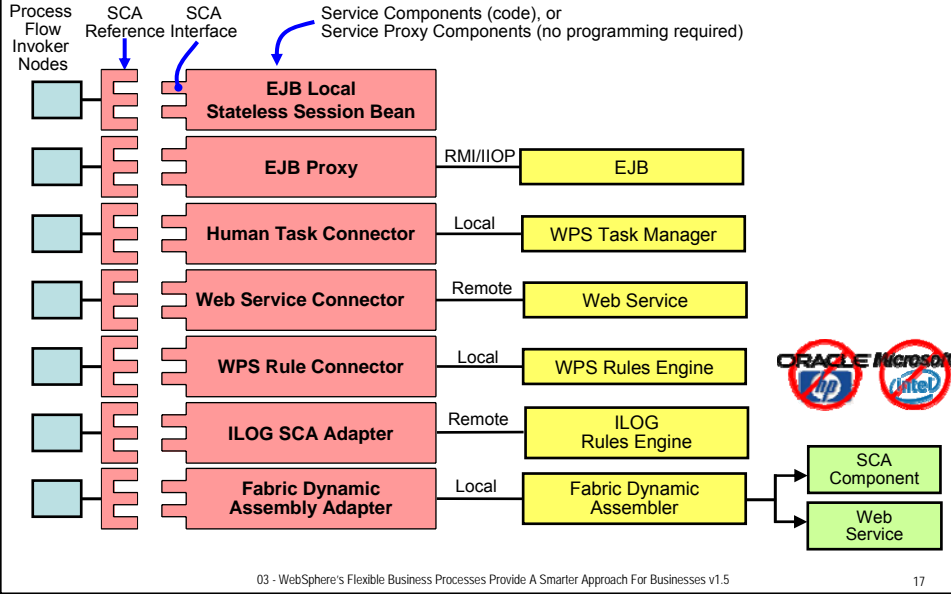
Process Flow Invoker Nodes

SCA Reference

SCA Interface

Service Components (code), or
Service Proxy Components (no programming required)

EJB Local
Stateless Session Bean

EJB Proxy

RMI/IIOP

EJB

Human Task Connector

Local

WPS Task Manager

Web Service Connector

Remote

Web Service

WPS Rule Connector

Local

WPS Rules Engine

ORACLE Microsoft hp intel

ILOG SCA Adapter

Remote

ILOG
Rules Engine

Fabric Dynamic
Assembly Adapter

Local

Fabric Dynamic
Assembler

SCA
Component

Web
Service

03 - WebSphere's Flexible Business Processes Provide A Smarter Approach For Businesses v1.5

17